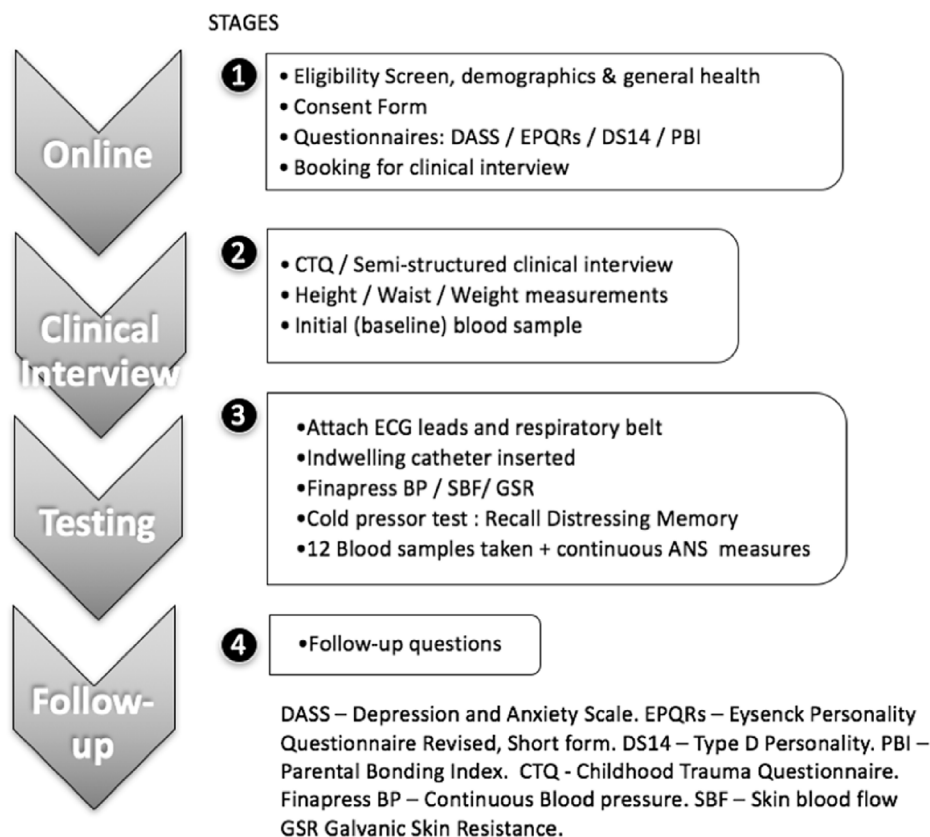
STAGES

Online

1

• Eligibility Screen, demographics & general health
• Consent Form
• Questionnaires: DASS / EPQRs / DS14 / PBI
• Booking for clinical interview

Clinical Interview

2

• CTQ / Semi-structured clinical interview
• Height / Waist / Weight measurements
• Initial (baseline) blood sample

Testing

3

•Attach ECG leads and respiratory belt
•Indwelling catheter inserted
•Finapress BP / SBF/ GSR
•Cold pressor test : Recall Distressing Memory
•12 Blood samples taken + continuous ANS measures

Follow-up

4

•Follow-up questions

DASS – Depression and Anxiety Scale. EPQRs – Eysenck Personality Questionnaire Revised, Short form. DS14 – Type D Personality. PBI – Parental Bonding Index. CTQ - Childhood Trauma Questionnaire. Finapress BP – Continuous Blood pressure. SBF – Skin blood flow GSR Galvanic Skin Resistance.